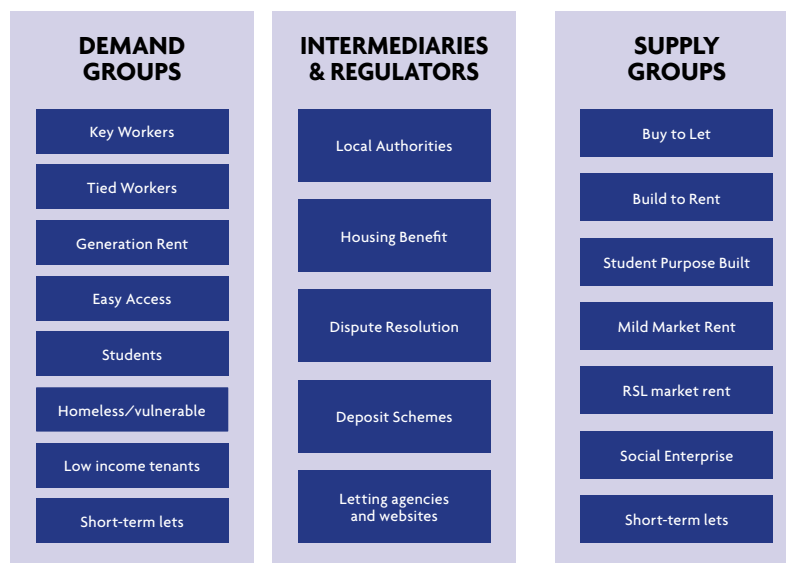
DEMAND GROUPS

Key Workers

Tied Workers

Generation Rent

Easy Access

Students

Homeless/vulnerable

Low income tenants

Short-term lets

INTERMEDIARIES & REGULATORS

Local Authorities

Housing Benefit

Dispute Resolution

Deposit Schemes

Letting agencies and websites

SUPPLY GROUPS

Buy to Let

Build to Rent

Student Purpose Built

Mild Market Rent

RSL market rent

Social Enterprise

Short-term lets